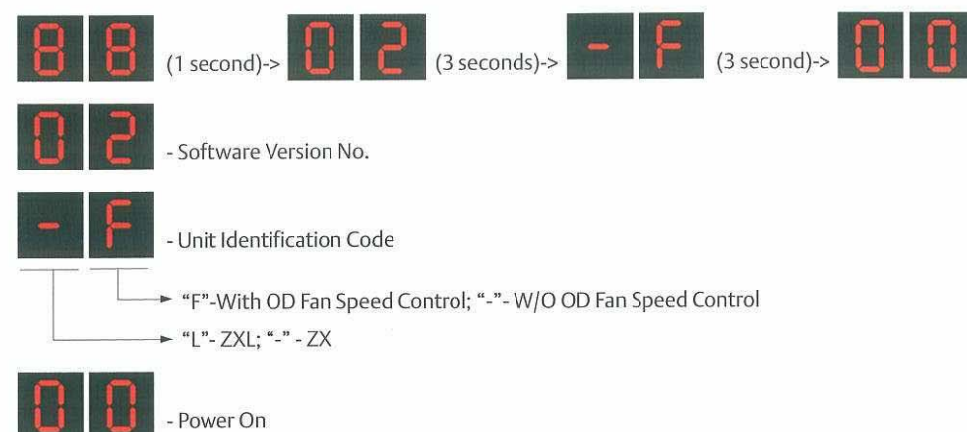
88 (1 second)-> 02 (3 seconds)-> -F (3 second)-> 00

02 - Software Version No.

-F - Unit Identification Code

"F"-With OD Fan Speed Control; "-"- W/O OD Fan Speed Control

"L"- ZXL; "-" - ZX

00 - Power On